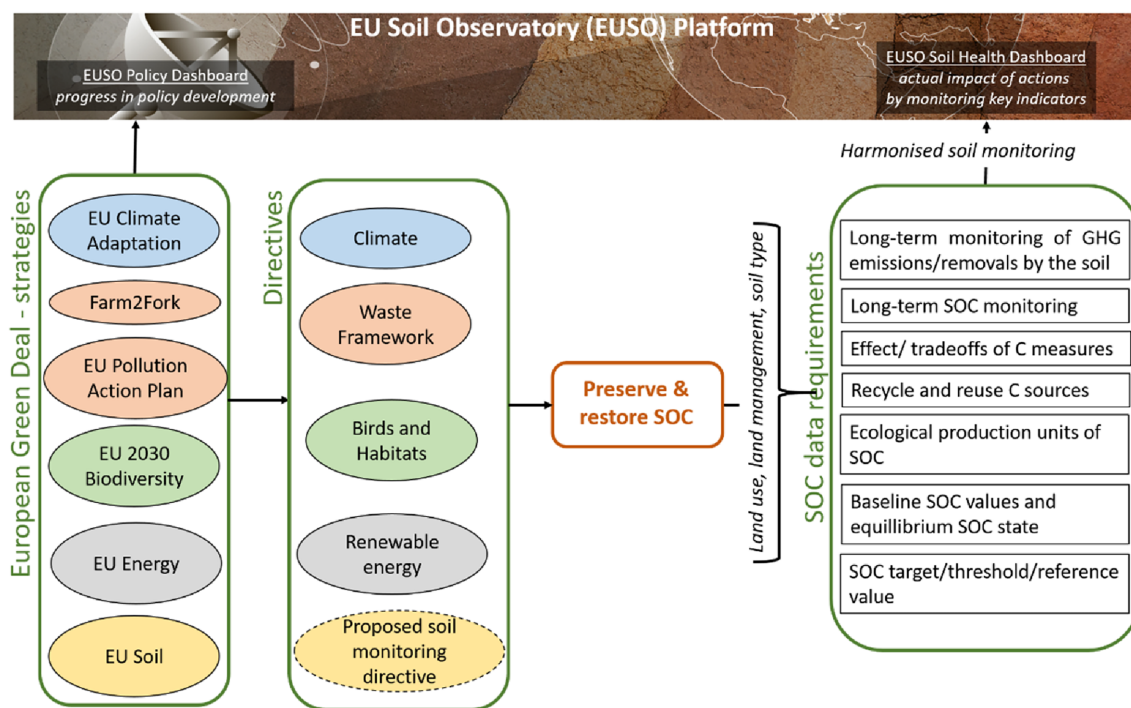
EU Soil Observatory (EUSO) Platform

EUSO Policy Dashboard
progress in policy development

EUSO Soil Health Dashboard
actual impact of actions
by monitoring key indicators

Harmonised soil monitoring

European Green Deal - strategies

EU Climate Adaptation

Farm2Fork

EU Pollution Action Plan

EU 2030 Biodiversity

EU Energy

EU Soil

Directives

Climate

Waste Framework

Birds and Habitats

Renewable energy

Proposed soil monitoring directive

Preserve & restore SOC

Land use, land management, soil type

SOC data requirements

Long-term monitoring of GHG emissions/removals by the soil

Long-term SOC monitoring

Effect/ tradeoffs of C measures

Recycle and reuse C sources

Ecological production units of SOC

Baseline SOC values and equillibrium SOC state

SOC target/threshold/reference value